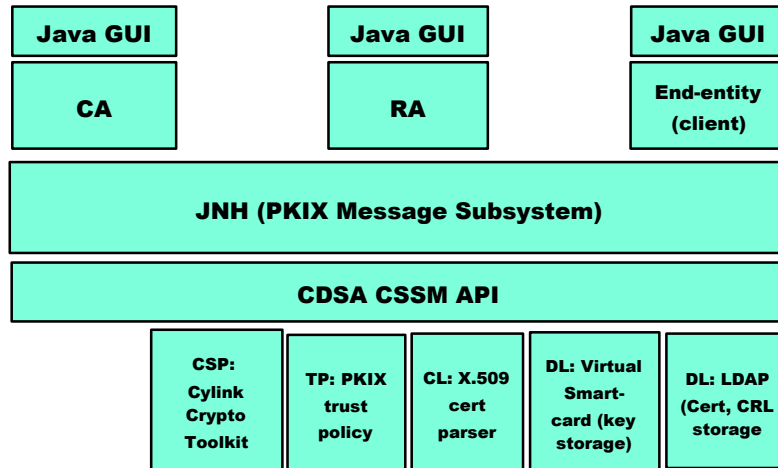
Java GUI

CA

Java GUI

RA

Java GUI

End-entity (client)

JNH (PKIX Message Subsystem)

CDSA CSSM API

CSP: Cylink Crypto Toolkit

TP: PKIX trust policy

CL: X.509 cert parser

DL: Virtual Smart-card (key storage)

DL: LDAP (Cert, CRL storage